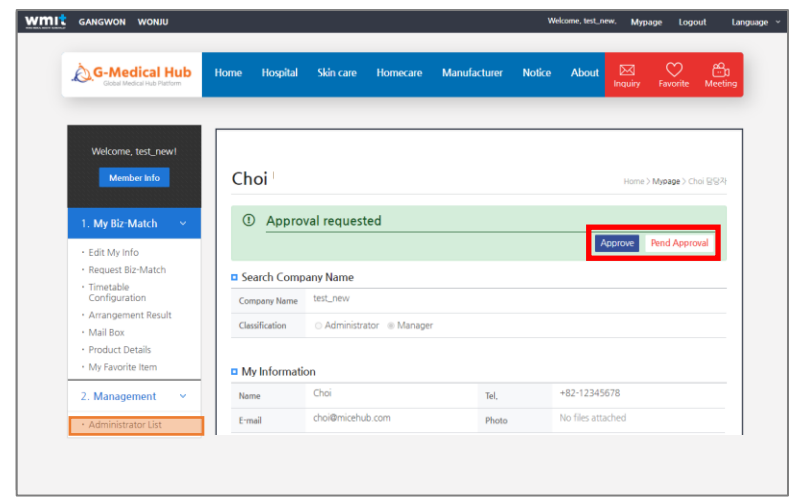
wmit GANGWON WONJU

Welcome, test_new. Mypage Logout Language

G-Medical Hub
Global Medical Hub Platform

Home Hospital Skin care Homecare Manufacturer Notice About Inquiry Favorite Meeting

Welcome, test_new!

Member Info

1. My Biz-Match

· Edit My Info
· Request Biz-Match
· Timetable Configuration
· Arrangement Result
· Mail Box
· Product Details
· My Favorite Item

2. Management

· Administrator List

Choi

Home > Mypage > Choi 담당자

Approval requested

Approve Pend Approval

Search Company Name

| Company Name | test_new |
|---|---|
| Classification | Administrator Manager |

My Information

| Name | Choi | Tel. | +82-12345678 |
|---|---|---|---|
| E-mail | choi@micehub.com | Photo | No files attached |